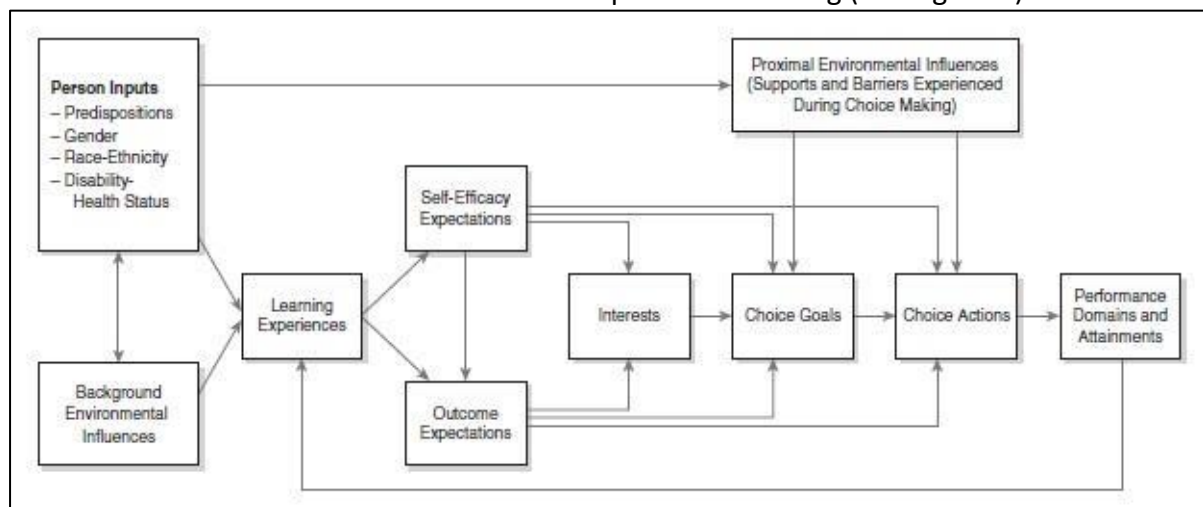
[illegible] (see Figure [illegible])

Person Inputs
– Predispositions
– Gender
– Race-Ethnicity
– Disability-Health Status

Proximal Environmental Influences (Supports and Barriers Experienced During Choice Making)

Self-Efficacy Expectations

Learning Experiences

Interests

Choice Goals

Choice Actions

Performance Domains and Attainments

Background Environmental Influences

Outcome Expectations